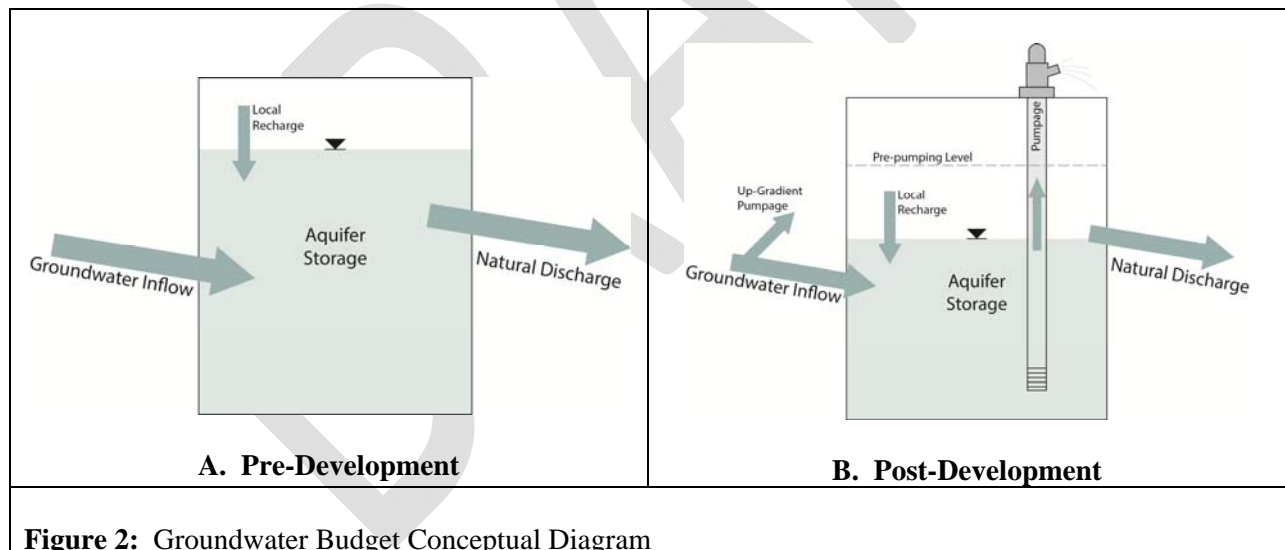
Local Recharge

Aquifer Storage

Groundwater Inflow

Natural Discharge

A. Pre-Development

Pumpage

Pre-pumping Level

Up-Gradient Pumpage

Local Recharge

Groundwater Inflow

Aquifer Storage

Natural Discharge

B. Post-Development

Figure 2: Groundwater Budget Conceptual Diagram